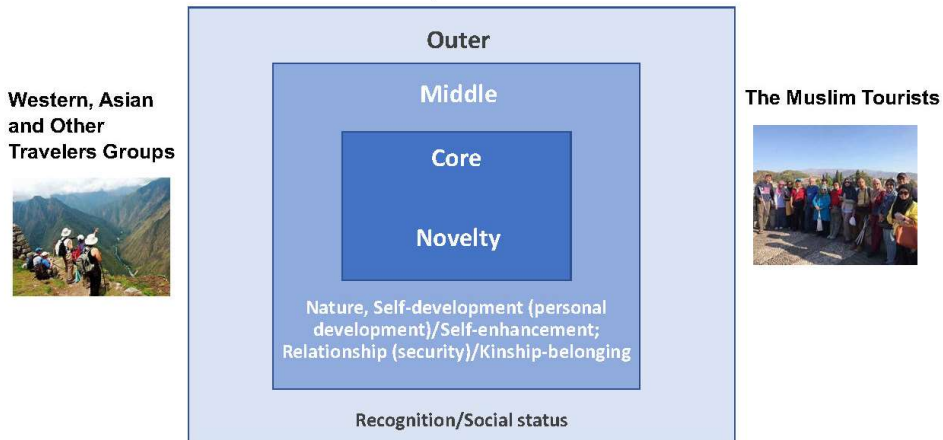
Western, Asian and Other Travelers Groups

Outer

Middle

Core

Novelty

Nature, Self-development (personal development)/Self-enhancement; Relationship (security)/Kinship-belonging

Recognition/Social status

The Muslim Tourists